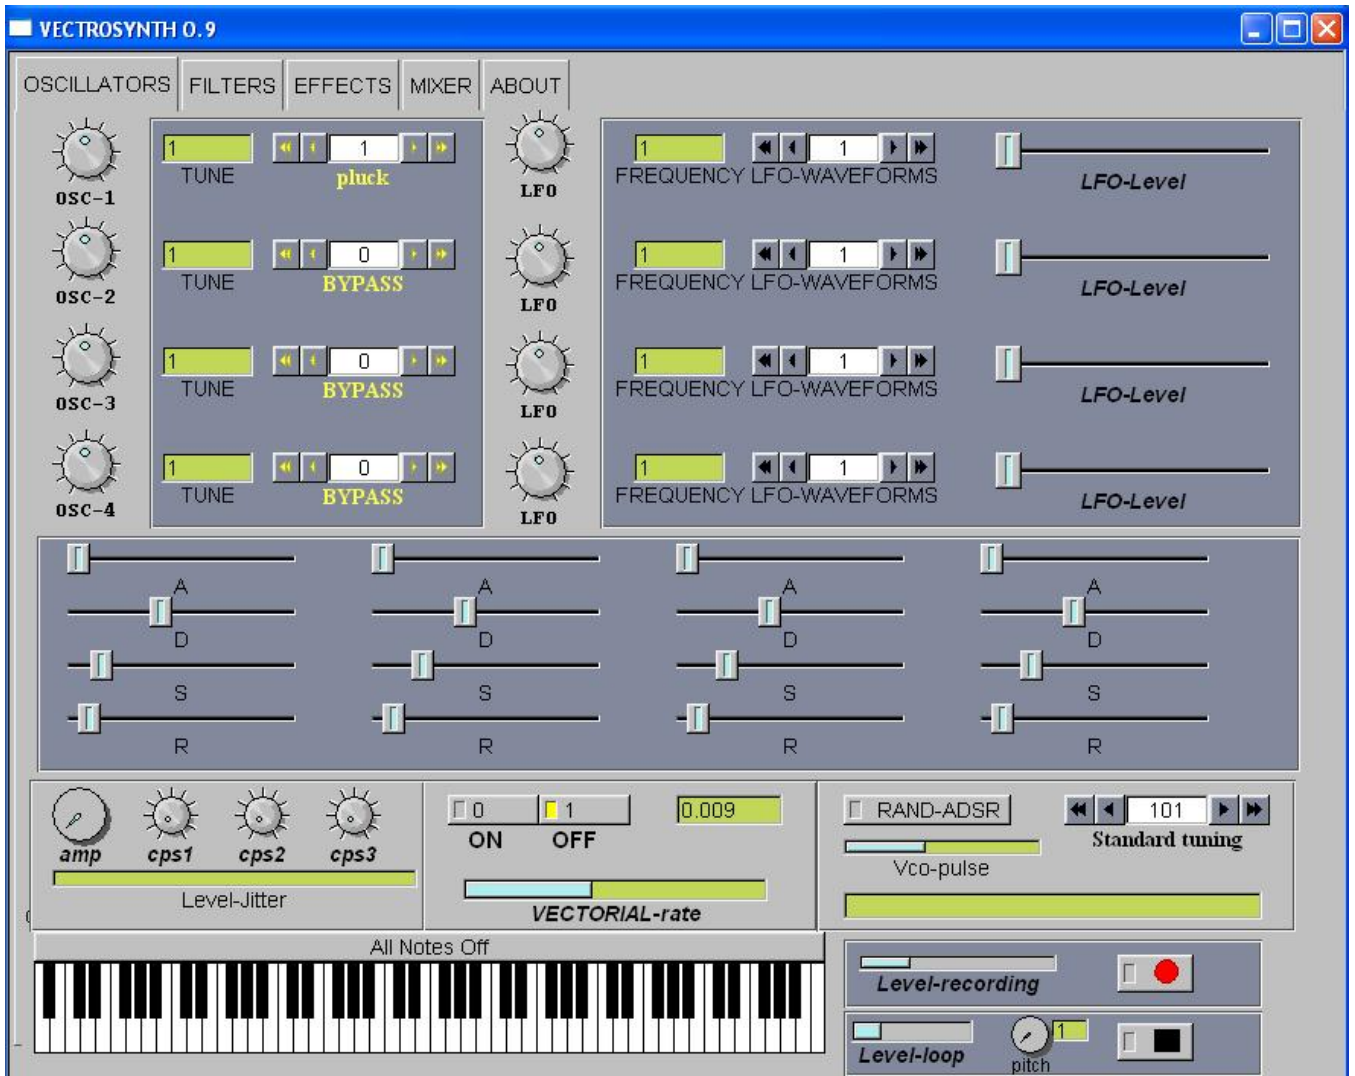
VECTROSYNTH 0.9

OSCILLATORS FILTERS EFFECTS MIXER ABOUT

osc-1
1
TUNE
1
pluck
LFO
1
FREQUENCY
1
LFO-WAVEFORMS
LFO-Level

osc-2
1
TUNE
0
BYPASS
LFO
1
FREQUENCY
1
LFO-WAVEFORMS
LFO-Level

osc-3
1
TUNE
0
BYPASS
LFO
1
FREQUENCY
1
LFO-WAVEFORMS
LFO-Level

osc-4
1
TUNE
0
BYPASS
LFO
1
FREQUENCY
1
LFO-WAVEFORMS
LFO-Level

A
D
S
R
A
D
S
R
A
D
S
R
A
D
S
R

amp cps1 cps2 cps3
Level-Jitter
0 1
ON OFF
0.009
VECTORIAL-rate
RAND-ADSR
101
Standard tuning
Vco-pulse

All Notes Off
Level-recording
Level-loop
1
pitch